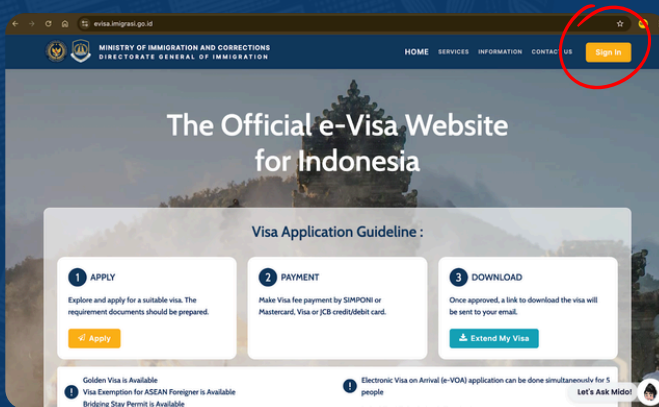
evisa.imigrasi.go.id

MINISTRY OF IMMIGRATION AND CORRECTIONS
DIRECTORATE GENERAL OF IMMIGRATION

HOME SERVICES INFORMATION CONTACT US Sign In

The Official e-Visa Website for Indonesia

Visa Application Guideline :

1 APPLY

Explore and apply for a suitable visa. The requirement documents should be prepared.

Apply

2 PAYMENT

Make Visa fee payment by SIMPONI or Mastercard, Visa or JCB credit/debit card.

3 DOWNLOAD

Once approved, a link to download the visa will be sent to your email.

Extend My Visa

Golden Visa is Available
Visa Exemption for ASEAN Foreigner is Available
Bridging Stay Permit is Available

Electronic Visa on Arrival (e-VOA) application can be done simultaneously for 5 people

Let's Ask Mido!